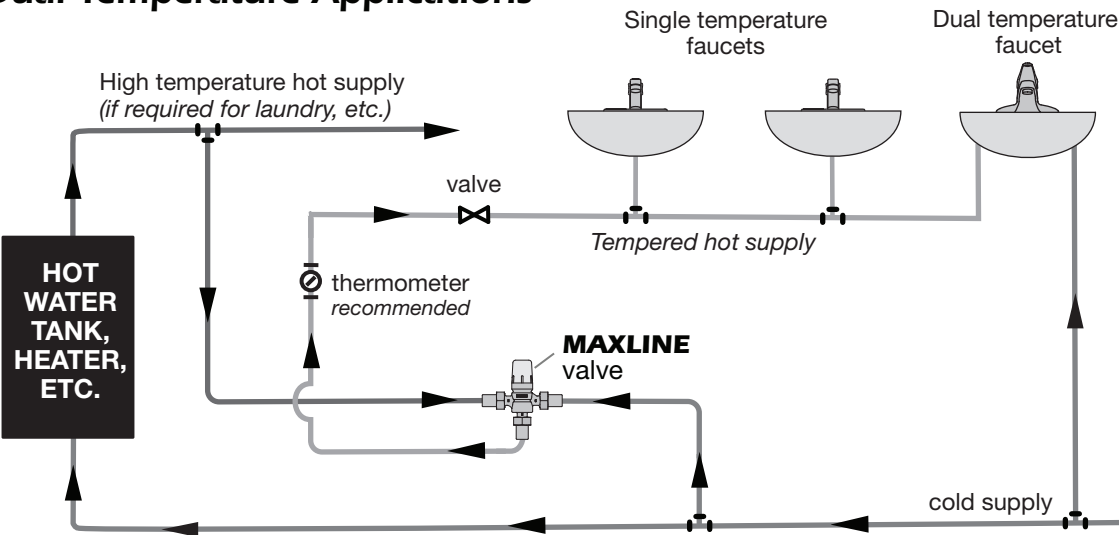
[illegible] Temperature Applications

Single temperature faucets

Dual temperature faucet

High temperature hot supply
*(if required for laundry, etc.)*

valve

Tempered hot supply

HOT WATER TANK, HEATER, ETC.

thermometer
*recommended*

**MAXLINE**
valve

cold supply